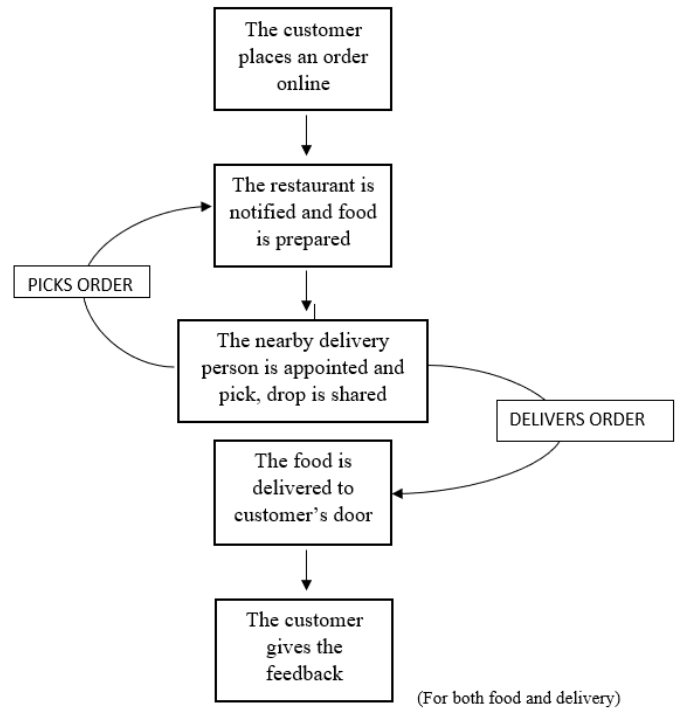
The customer places an order online

The restaurant is notified and food is prepared

PICKS ORDER

The nearby delivery person is appointed and pick, drop is shared

DELIVERS ORDER

The food is delivered to customer's door

The customer gives the feedback

(For both food and delivery)